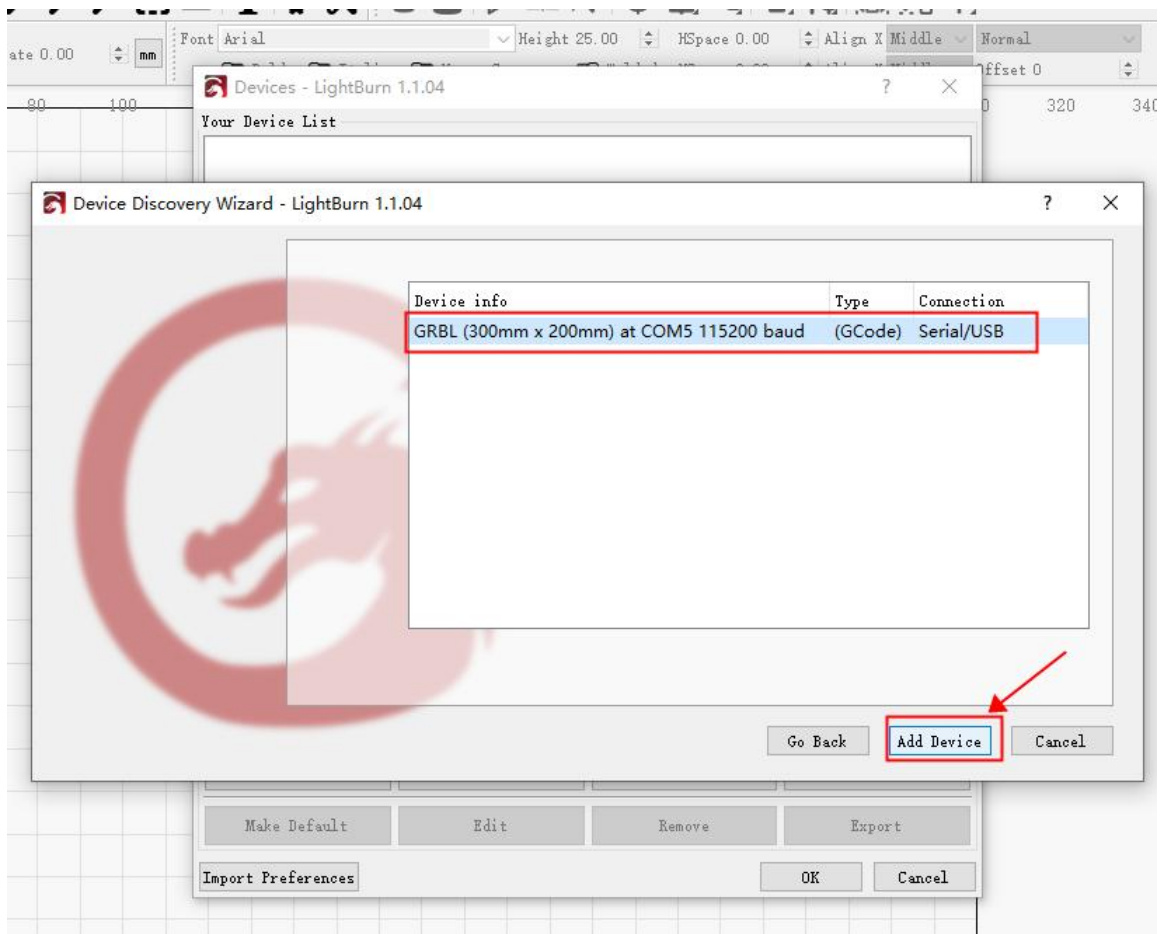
ate 0.00 mm Font Arial Height 25.00 HSpace 0.00 Align X Middle Normal
Offset 0
80 100 320 340

Devices - LightBurn 1.1.04 ? ×
Your Device List

Device Discovery Wizard - LightBurn 1.1.04 ? ×

| Device info | Type | Connection |
|---|---|---|
| GRBL (300mm x 200mm) at COM5 115200 baud | (GCode) | Serial/USB |

Go Back Add Device Cancel

Make Default Edit Remove Export

Import Preferences OK Cancel